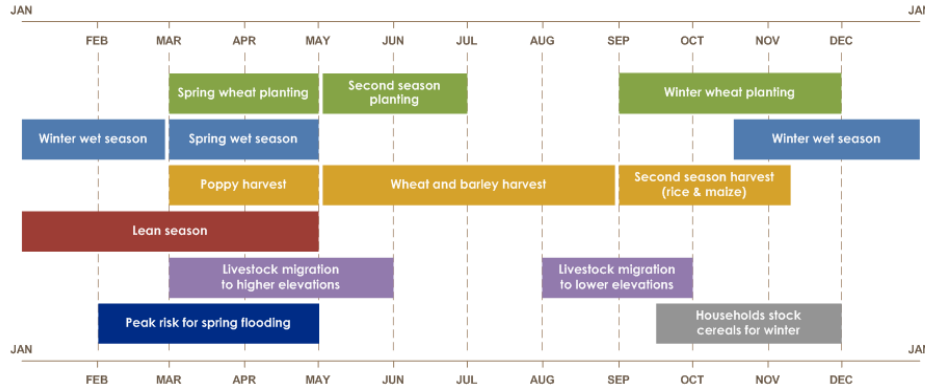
JAN

JAN

FEB MAR APR MAY JUN JUL AUG SEP OCT NOV DEC

Spring wheat planting

Second season planting

Winter wheat planting

Winter wet season

Spring wet season

Winter wet season

Poppy harvest

Wheat and barley harvest

Second season harvest (rice & maize)

Lean season

Livestock migration to higher elevations

Livestock migration to lower elevations

Peak risk for spring flooding

Households stock cereals for winter

JAN

JAN

FEB MAR APR MAY JUN JUL AUG SEP OCT NOV DEC